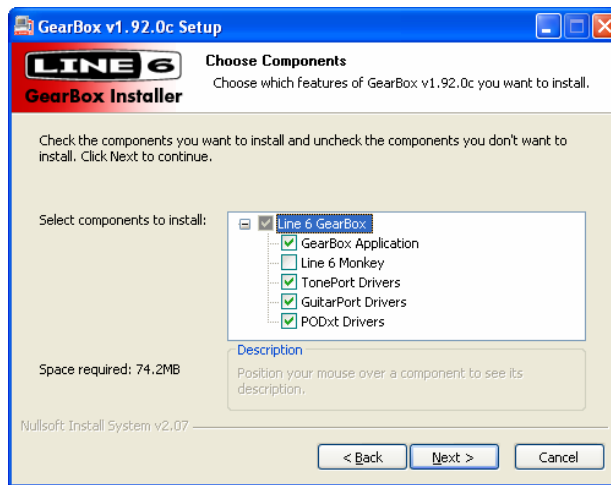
GearBox v1.92.0c Setup

LINE 6
GearBox Installer

Choose Components
Choose which features of GearBox v1.92.0c you want to install.

Check the components you want to install and uncheck the components you don't want to install. Click Next to continue.

Select components to install:

Line 6 GearBox
GearBox Application
Line 6 Monkey
TonePort Drivers
GuitarPort Drivers
PODxt Drivers

Space required: 74.2MB

Description
Position your mouse over a component to see its description.

Nullsoft Install System v2.07

< Back
Next >
Cancel